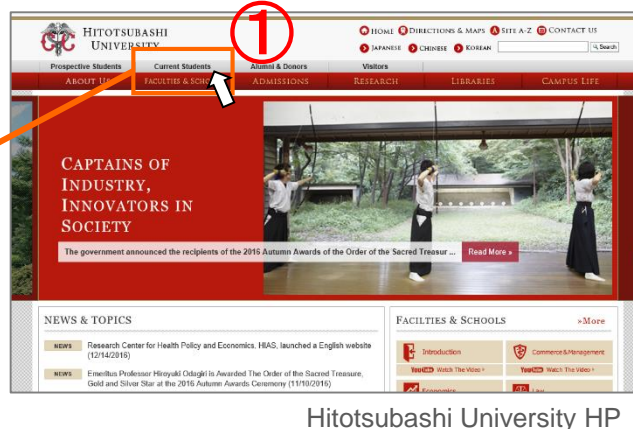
HITOTSUBASHI UNIVERSITY

①

HOME DIRECTIONS & MAPS SITE A-Z CONTACT US
JAPANESE CHINESE KOREAN Search

Prospective Students | Current Students | Alumni & Donors | Visitors

ABOUT US | FACULTIES & SCHO | ADMISSIONS | RESEARCH | LIBRARIES | CAMPUS LIFE

CAPTAINS OF INDUSTRY, INNOVATORS IN SOCIETY

The government announced the recipients of the 2016 Autumn Awards of the Order of the Sacred Treasur ... Read More »

NEWS & TOPICS

NEWS Research Center for Health Policy and Economics, HIAS, launched a English website (12/14/2016)

NEWS Emeritus Professor Hiroyuki Odagiri is Awarded The Order of the Sacred Treasure, Gold and Silver Star at the 2016 Autumn Awards Ceremony (11/10/2016)

FACILITIES & SCHOOLS »More

Introduction
YouTube Watch The Video »
Commerce & Management
YouTube Watch The Video »
Economics
Law

Hitotsubashi University HP